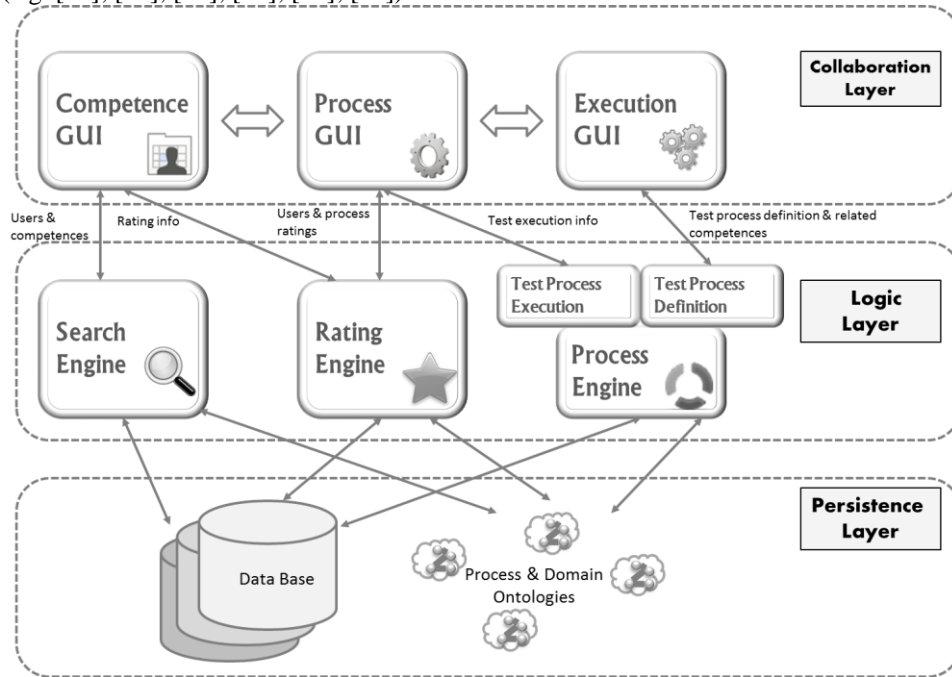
Collaboration Layer

Competence GUI

Process GUI

Execution GUI

Users & competences

Rating info

Users & process ratings

Test execution info

Test process definition & related competences

Logic Layer

Test Process Execution

Test Process Definition

Search Engine

Rating Engine

Process Engine

Persistence Layer

Data Base

Process & Domain Ontologies